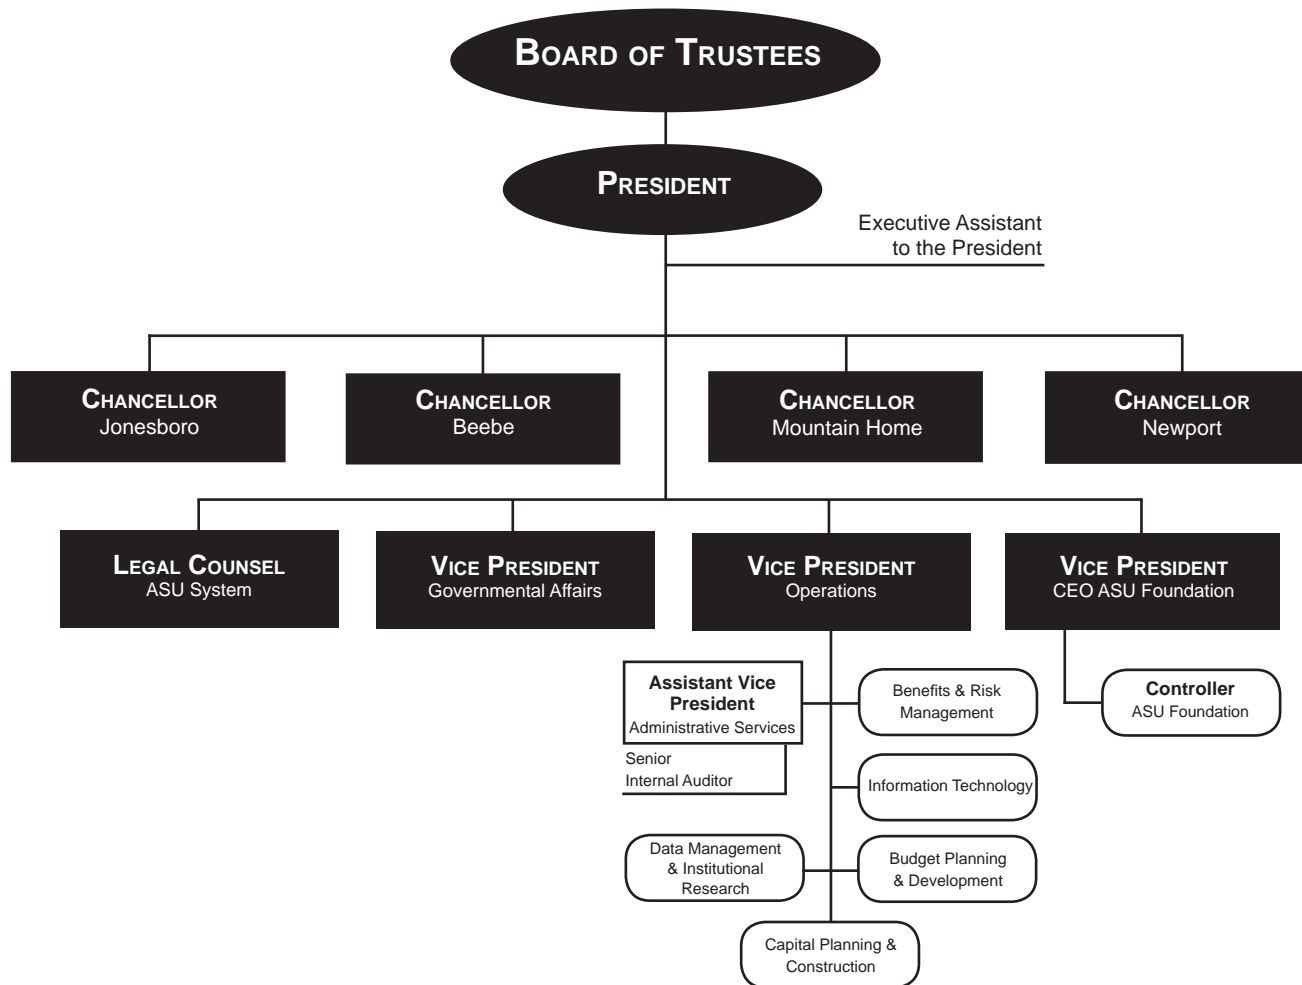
BOARD OF TRUSTEES

PRESIDENT

Executive Assistant to the President

CHANCELLOR
Jonesboro

CHANCELLOR
Beebe

CHANCELLOR
Mountain Home

CHANCELLOR
Newport

LEGAL COUNSEL
ASU System

VICE PRESIDENT
Governmental Affairs

VICE PRESIDENT
Operations

VICE PRESIDENT
CEO ASU Foundation

Assistant Vice President
Administrative Services

Senior Internal Auditor

Benefits & Risk Management

Information Technology

Data Management & Institutional Research

Budget Planning & Development

Capital Planning & Construction

Controller
ASU Foundation